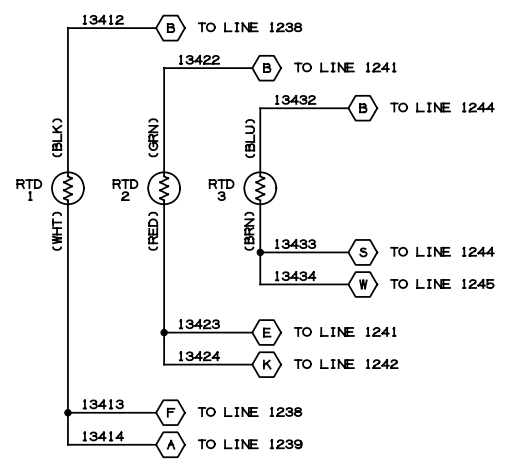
13412 B TO LINE 1238

13422 B TO LINE 1241

13432 B TO LINE 1244

(BLK)
RTD 1
(WHT)

(GRN)
RTD 2
(RED)

(BLU)
RTD 3
(BRN)

13433 S TO LINE 1244

13434 W TO LINE 1245

13423 E TO LINE 1241

13424 K TO LINE 1242

13413 F TO LINE 1238

13414 A TO LINE 1239